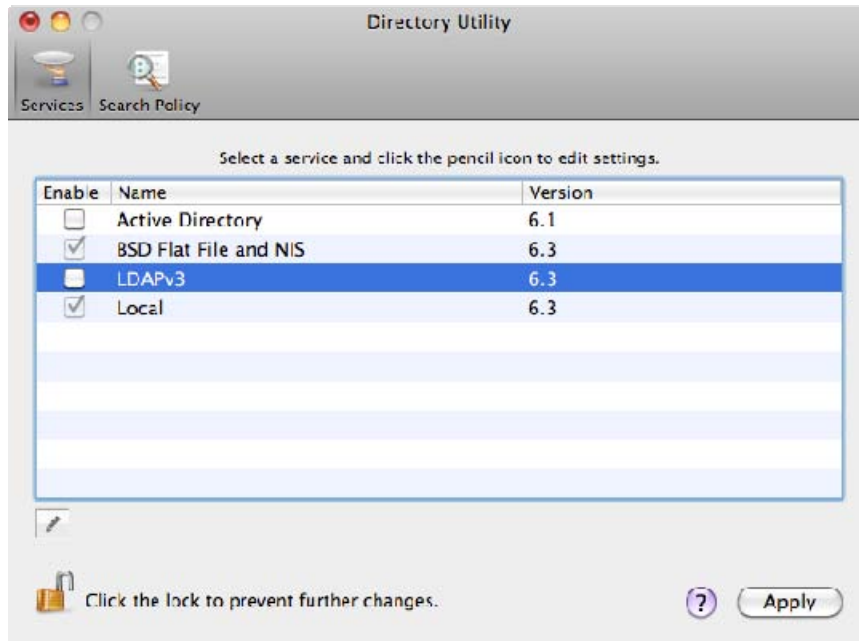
Directory Utility

Services Search Policy

Select a service and click the pencil icon to edit settings.

| Enable | Name | Version |
|---|---|---|
| ☐ | Active Directory | 6.1 |
| ☑ | BSD Flat File and NIS | 6.3 |
| ☐ | LDAPv3 | 6.3 |
| ☑ | Local | 6.3 |

Click the lock to prevent further changes.

?

Apply